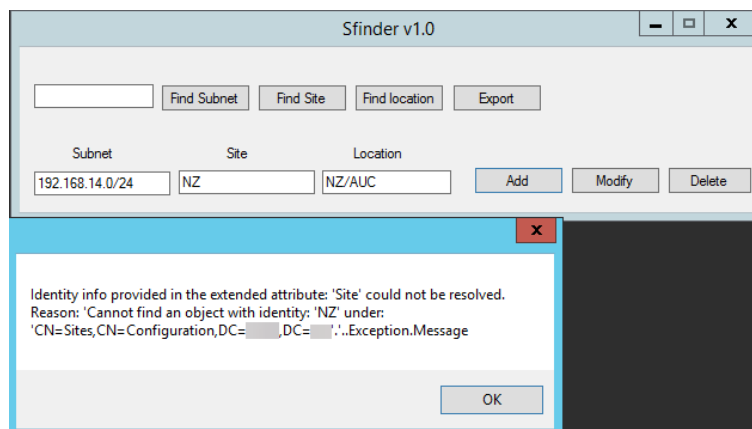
Sfinder v1.0

Find Subnet
Find Site
Find location
Export

Subnet
Site
Location

192.168.14.0/24
NZ
NZ/AUC

Add
Modify
Delete

x

Identity info provided in the extended attribute: 'Site' could not be resolved. Reason: 'Cannot find an object with identity: 'NZ' under: 'CN=Sites,CN=Configuration,DC=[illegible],DC=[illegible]'.'..Exception.Message

OK